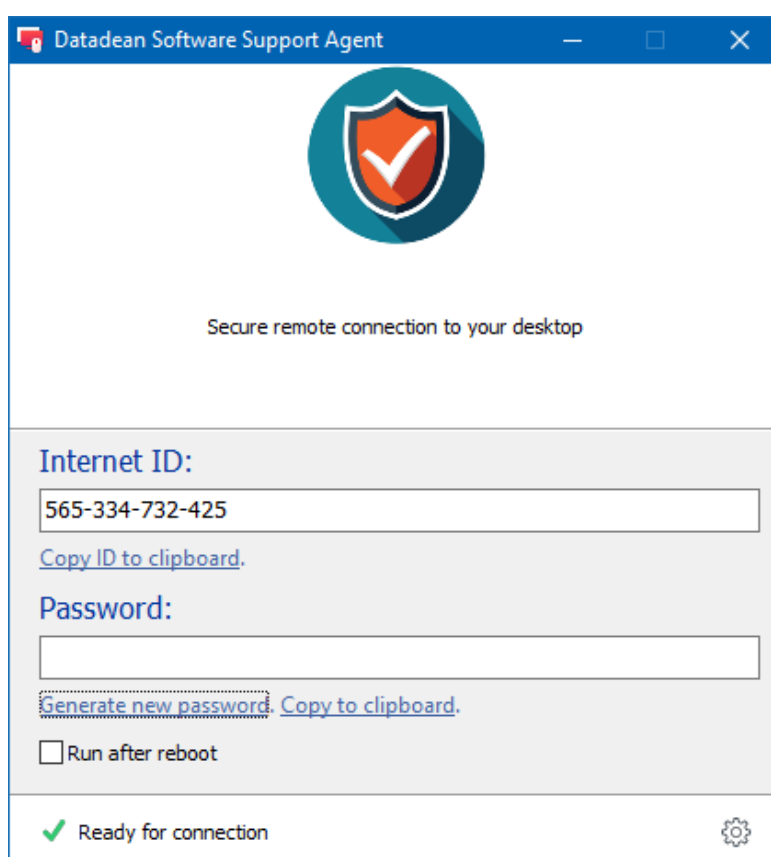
Datadean Software Support Agent

Secure remote connection to your desktop

Internet ID:

565-334-732-425

Copy ID to clipboard.

Password:

Generate new password. Copy to clipboard.

Run after reboot

Ready for connection